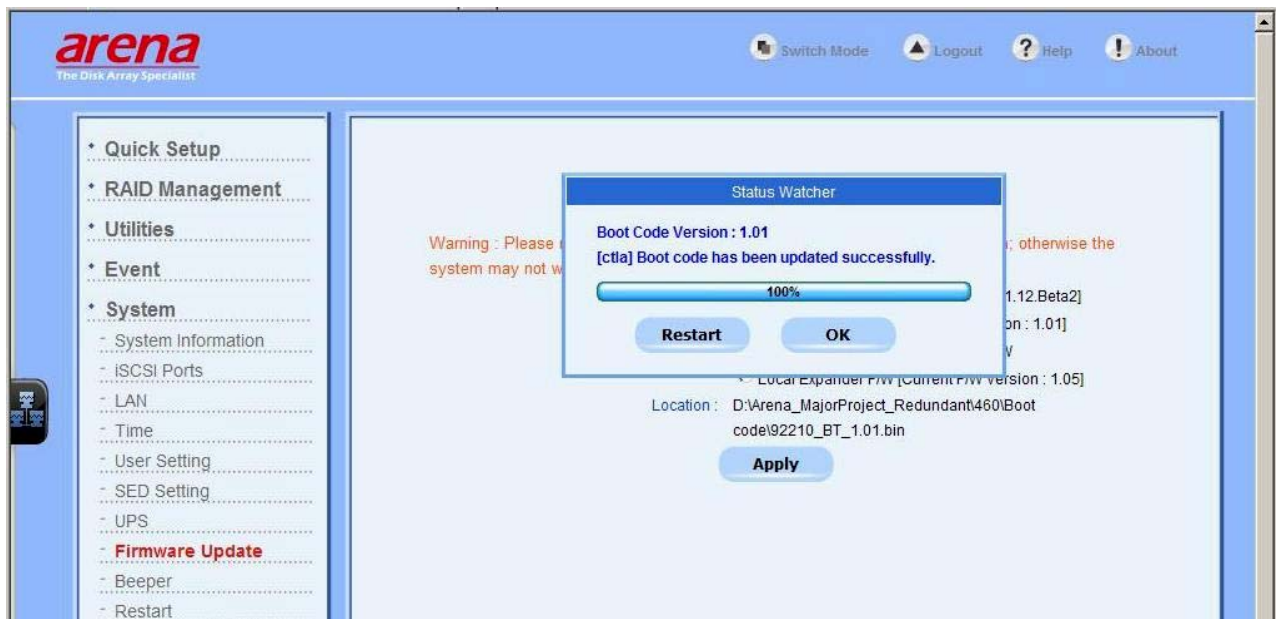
arena
The Disk Array Specialist

Switch Mode Logout Help About

Quick Setup
RAID Management
Utilities
Event
System
System Information
iSCSI Ports
LAN
Time
User Setting
SED Setting
UPS
Firmware Update
Beeper
Restart

Warning : Please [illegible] ; otherwise the system may not w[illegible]

Status Watcher
Boot Code Version : 1.01
[ctla] Boot code has been updated successfully.
100%
Restart OK

1.12.Beta2]
on : 1.01]
V
Local Expander F/W [Current F/W version : 1.05]

Location : D:\Arena_MajorProject_Redundant\460\Boot code\92210_BT_1.01.bin

Apply